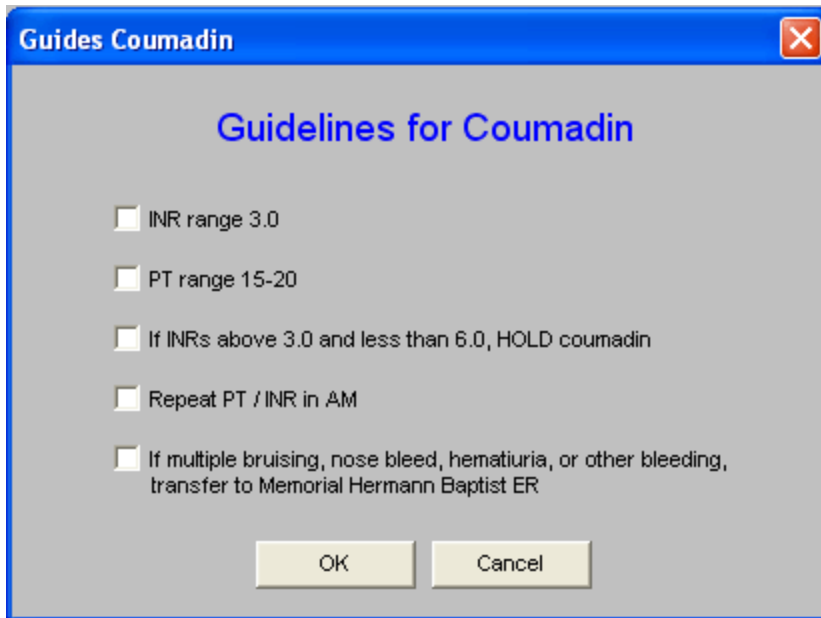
Guides Coumadin

Guidelines for Coumadin

INR range 3.0

PT range 15-20

If INRs above 3.0 and less than 6.0, HOLD coumadin

Repeat PT / INR in AM

If multiple bruising, nose bleed, hematiuria, or other bleeding, transfer to Memorial Hermann Baptist ER

OK

Cancel